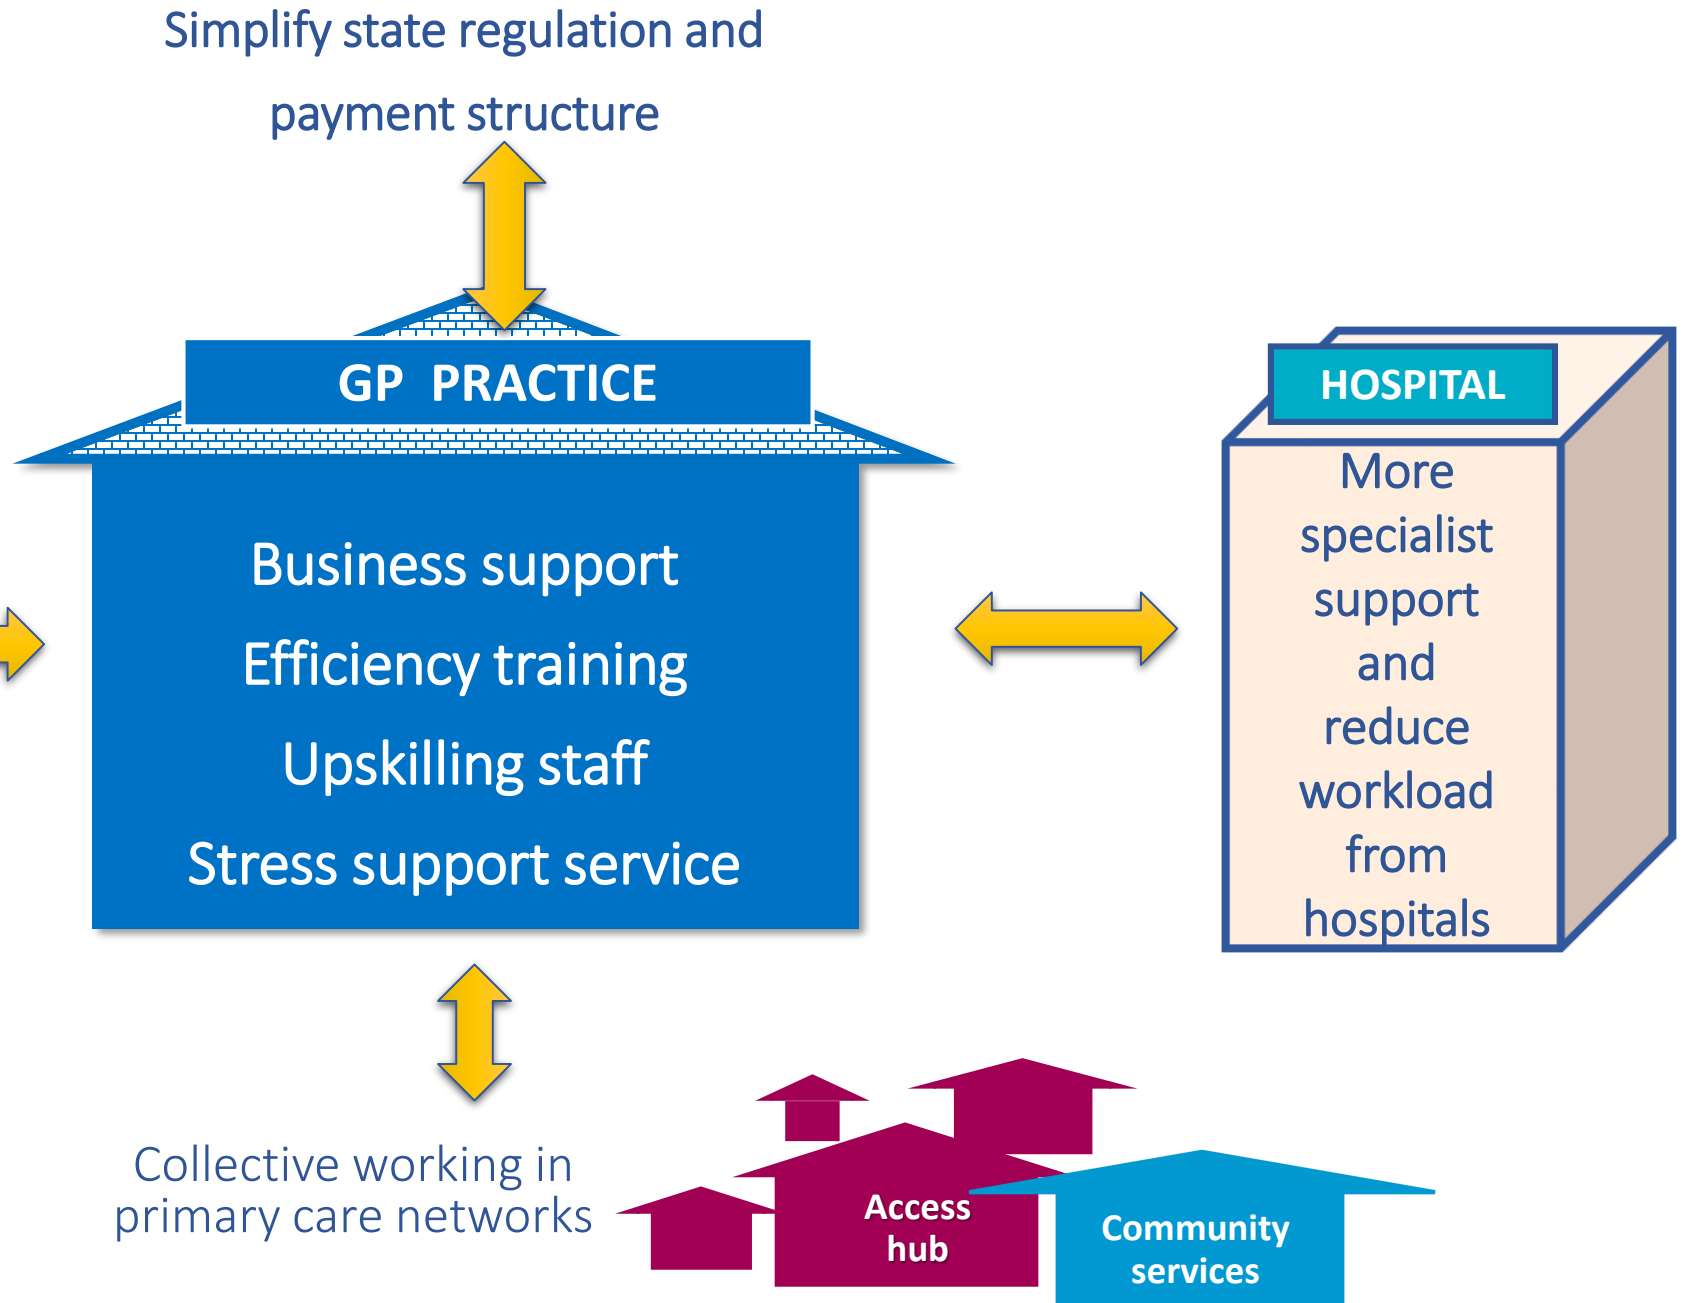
Simplify state regulation and payment structure

GP PRACTICE

Business support

Efficiency training

Upskilling staff

Stress support service

HOSPITAL

More specialist support and reduce workload from hospitals

Collective working in primary care networks

Access hub

Community services